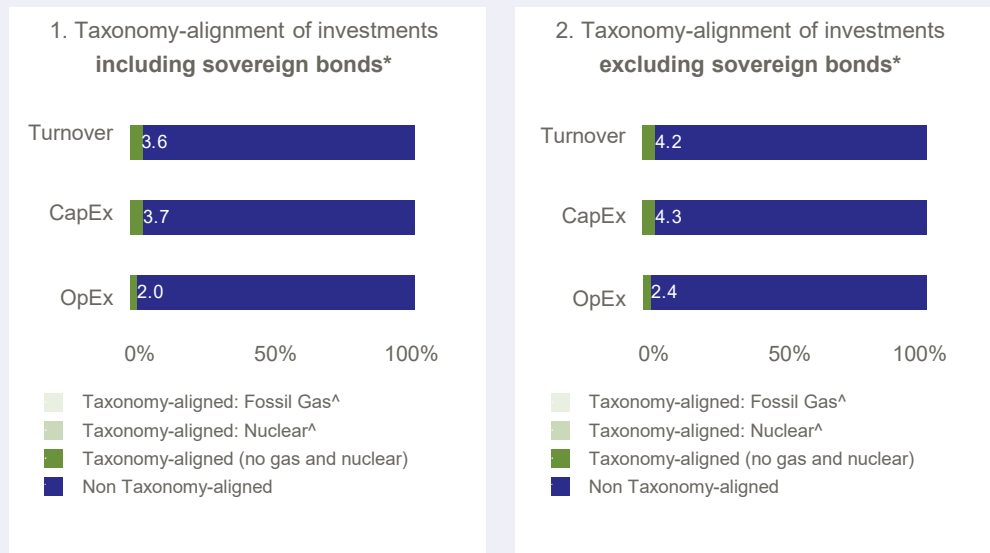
1. Taxonomy-alignment of investments
**including sovereign bonds***

Turnover 3.6
CapEx 3.7
OpEx 2.0

0% 50% 100%

Taxonomy-aligned: Fossil Gas^
Taxonomy-aligned: Nuclear^
Taxonomy-aligned (no gas and nuclear)
Non Taxonomy-aligned

2. Taxonomy-alignment of investments
**excluding sovereign bonds***

Turnover 4.2
CapEx 4.3
OpEx 2.4

0% 50% 100%

Taxonomy-aligned: Fossil Gas^
Taxonomy-aligned: Nuclear^
Taxonomy-aligned (no gas and nuclear)
Non Taxonomy-aligned